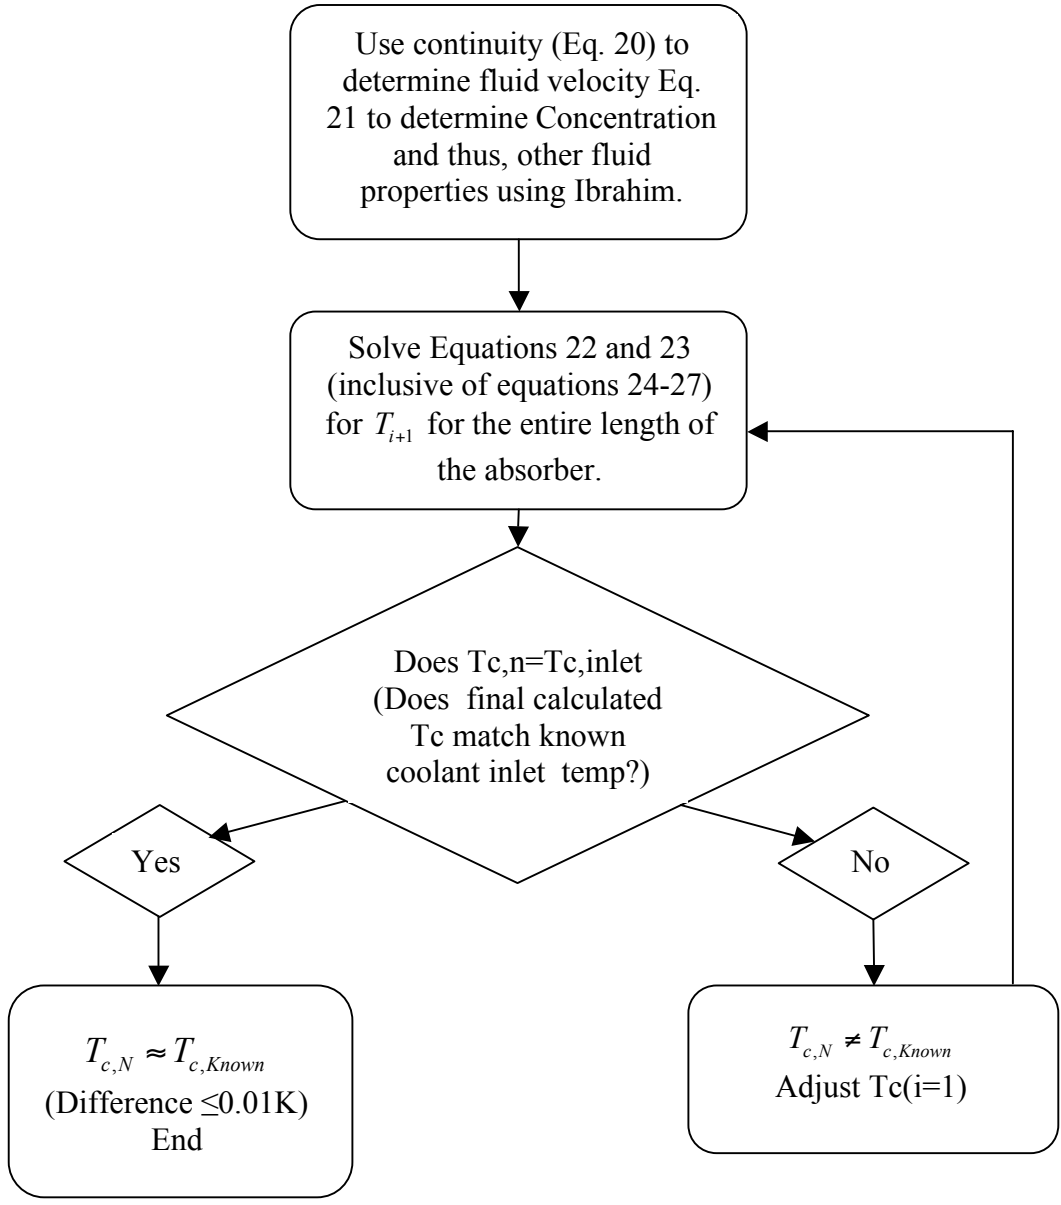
Use continuity (Eq. 20) to determine fluid velocity Eq. 21 to determine Concentration and thus, other fluid properties using Ibrahim.

Solve Equations 22 and 23 (inclusive of equations 24-27) for $T_{i+1}$ for the entire length of the absorber.

Does Tc,n=Tc,inlet (Does final calculated Tc match known coolant inlet temp?)

Yes

No

$T_{c,N} \approx T_{c,Known}$
(Difference ≤0.01K)
End

$T_{c,N} \neq T_{c,Known}$
Adjust Tc(i=1)